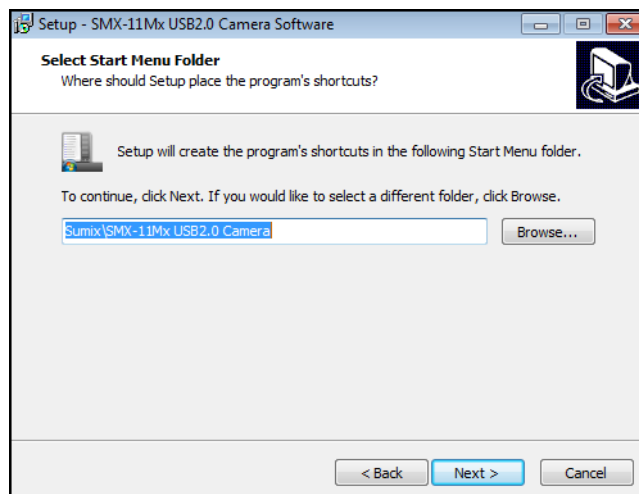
Setup - SMX-11Mx USB2.0 Camera Software

Select Start Menu Folder
Where should Setup place the program's shortcuts?

Setup will create the program's shortcuts in the following Start Menu folder.

To continue, click Next. If you would like to select a different folder, click Browse.

Sumix\SMX-11Mx USB2.0 Camera

Browse...

< Back

Next >

Cancel